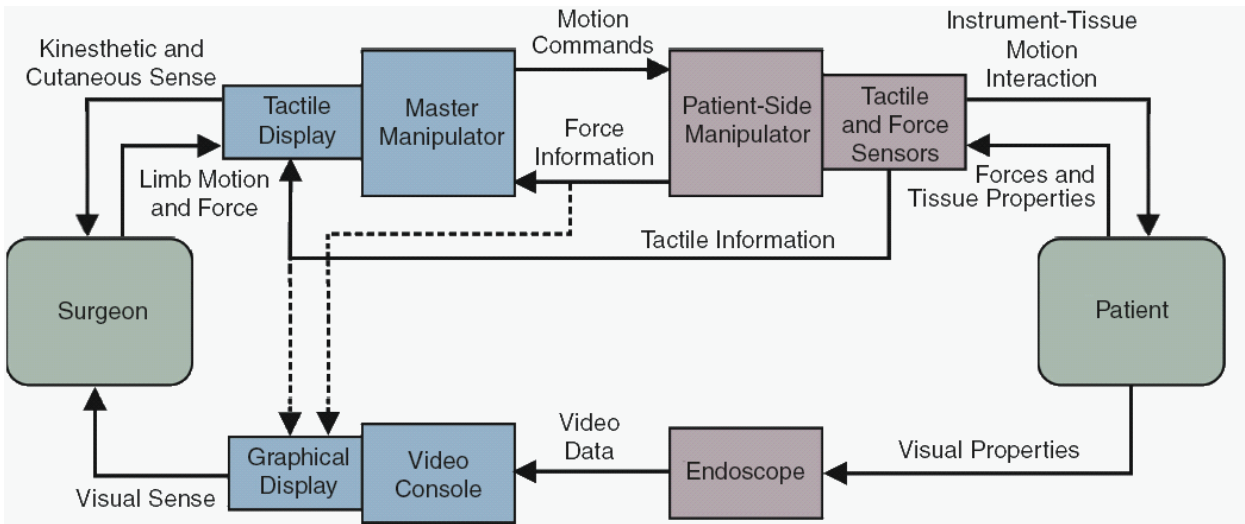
Kinesthetic and Cutaneous Sense

Tactile Display

Master Manipulator

Motion Commands

Patient-Side Manipulator

Tactile and Force Sensors

Instrument-Tissue Motion Interaction

Limb Motion and Force

Force Information

Forces and Tissue Properties

Tactile Information

Surgeon

Patient

Graphical Display

Video Console

Video Data

Endoscope

Visual Properties

Visual Sense